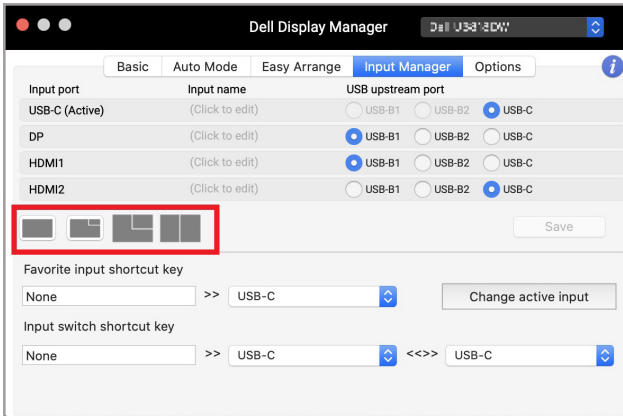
Dell Display Manager

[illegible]

Basic | Auto Mode | Easy Arrange | Input Manager | Options

i

| Input port | Input name | USB upstream port |
|---|---|---|
| USB-C (Active) | (Click to edit) | USB-B1 USB-B2 USB-C |
| DP | (Click to edit) | USB-B1 USB-B2 USB-C |
| HDMI1 | (Click to edit) | USB-B1 USB-B2 USB-C |
| HDMI2 | (Click to edit) | USB-B1 USB-B2 USB-C |

Save

Favorite input shortcut key

None >> USB-C

Change active input

Input switch shortcut key

None >> USB-C <<>> USB-C